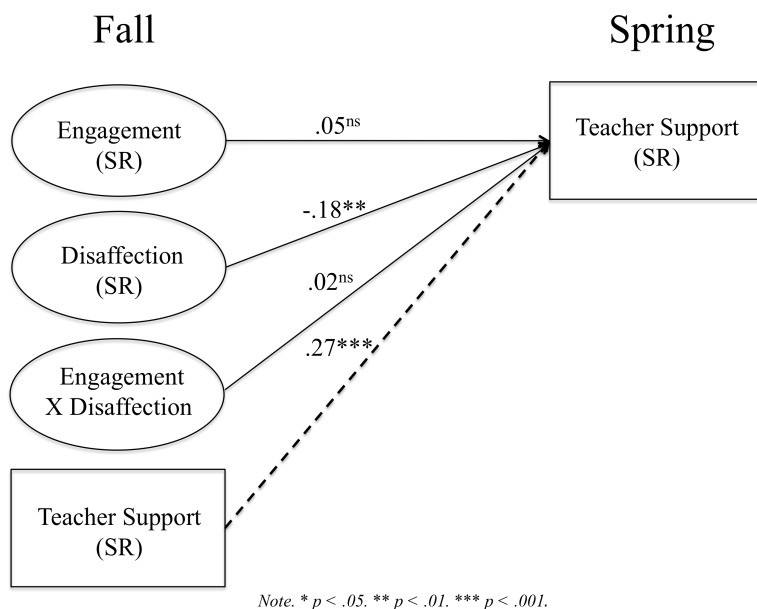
Fall

Spring

Engagement (SR)

.05$^{ns}$

Teacher Support (SR)

-.18**

Disaffection (SR)

.02$^{ns}$

.27***

Engagement X Disaffection

Teacher Support (SR)

*Note.* * *p* < .05. ** *p* < .01. *** *p* < .001.